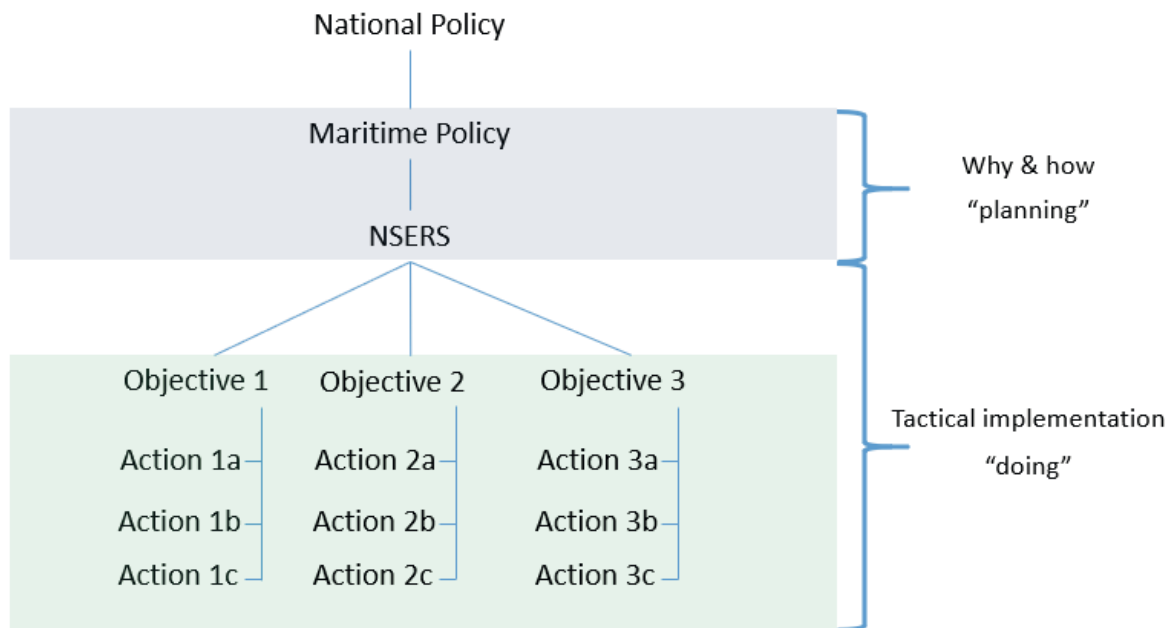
National Policy

Maritime Policy

NSERS

Why & how
“planning”

Objective 1

Action 1a

Action 1b

Action 1c

Objective 2

Action 2a

Action 2b

Action 2c

Objective 3

Action 3a

Action 3b

Action 3c

Tactical implementation
“doing”